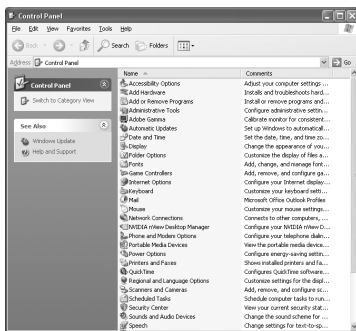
Control Panel

File Edit View Favorites Tools Help

Back Search Folders

Address Control Panel Go

Control Panel

Switch to Category View

See Also

Windows Update

Help and Support

| Name | Comments |
|---|---|
| Accessibility Options | Adjust your computer settings f... |
| Add Hardware | Installs and troubleshoots hard... |
| Add or Remove Programs | Install or remove programs and... |
| Administrative Tools | Configure administrative settin... |
| Adobe Gamma | Calibrate monitor for consistent... |
| Automatic Updates | Set up Windows to automaticall... |
| Date and Time | Set the date, time, and time zo... |
| Display | Change the appearance of you... |
| Folder Options | Customize the display of files a... |
| Fonts | Add, change, and manage font... |
| Game Controllers | Add, remove, and configure ga... |
| Internet Options | Configure your Internet display... |
| Keyboard | Customize your keyboard sett... |
| Mail | Microsoft Office Outlook Profiles |
| Mouse | Customize your mouse settings... |
| Network Connections | Connects to other computers, ... |
| NVIDIA nView Desktop Manager | Configure the NVIDIA nView D... |
| Phone and Modem Options | Configure your telephone diali... |
| Portable Media Devices | View the portable media devic... |
| Power Options | Configure energy-saving settin... |
| Printers and Faxes | Shows installed printers and fa... |
| QuickTime | Configures QuickTime software... |
| Regional and Language Options | Customize settings for the displ... |
| Scanners and Cameras | Add, remove, and configure sc... |
| Scheduled Tasks | Schedule computer tasks to run... |
| Security Center | View your current security stat... |
| Sounds and Audio Devices | Change the sound scheme for ... |
| Speech | Change settings for text-to-sp... |